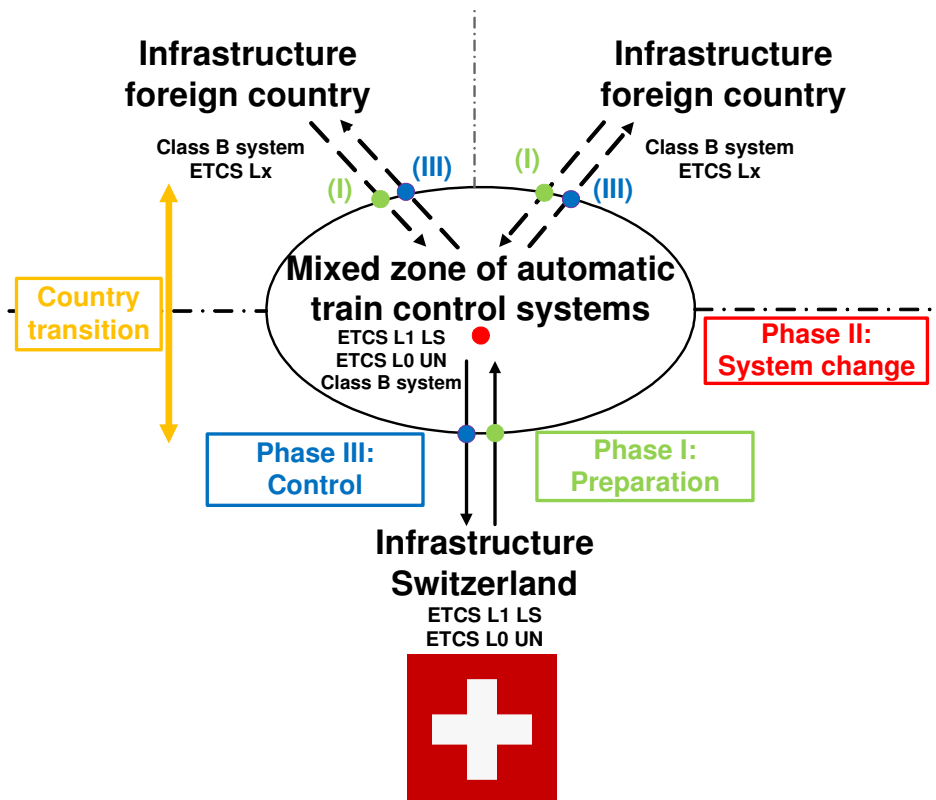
Infrastructure foreign country

Class B system
ETCS Lx

(I)

(III)

Infrastructure foreign country

(I)

Class B system
ETCS Lx

(III)

Country transition

Mixed zone of automatic train control systems

ETCS L1 LS
ETCS L0 UN
Class B system

Phase II:
System change

Phase III:
Control

Phase I:
Preparation

Infrastructure Switzerland

ETCS L1 LS
ETCS L0 UN